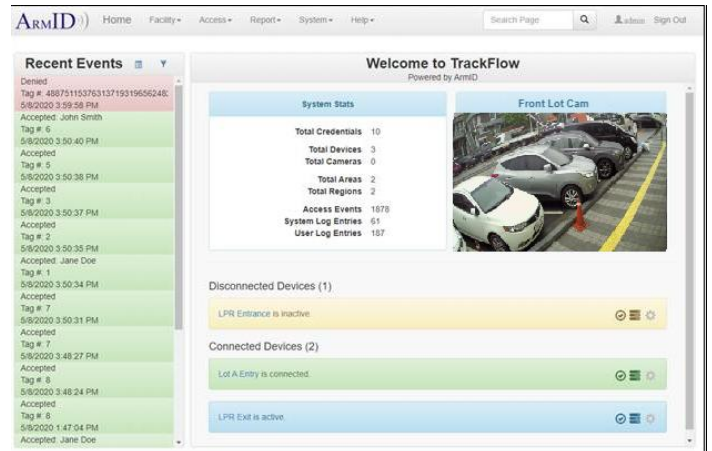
ArmID Home Facility▾ Access▾ Report▾ System▾ Help▾ Search Page admin Sign Out

Recent Events

Denied
Tag #: 4887511537631371931965624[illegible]
5/8/2020 3:59:58 PM
Accepted: John Smith
Tag #: 6
5/8/2020 3:50:40 PM
Accepted
Tag #: 5
5/8/2020 3:50:38 PM
Accepted
Tag #: 3
5/8/2020 3:50:37 PM
Accepted
Tag #: 2
5/8/2020 3:50:35 PM
Accepted: Jane Doe
Tag #: 1
5/8/2020 3:50:34 PM
Accepted
Tag #: 7
5/8/2020 3:50:31 PM
Accepted
Tag #: 7
5/8/2020 3:48:27 PM
Accepted
Tag #: 8
5/8/2020 3:48:24 PM
Accepted
Tag #: 8
5/8/2020 1:47:04 PM
Accepted: Jane Doe

Welcome to TrackFlow
Powered by ArmID

System Stats

| | |
|---|---|
| Total Credentials | 10 |
| Total Devices | 3 |
| Total Cameras | 0 |
| Total Areas | 2 |
| Total Regions | 2 |
| Access Events | 1878 |
| System Log Entries | 61 |
| User Log Entries | 187 |

Front Lot Cam

Disconnected Devices (1)

LPR Entrance is inactive.

Connected Devices (2)

Lot A Entry is connected.

LPR Exit is active.